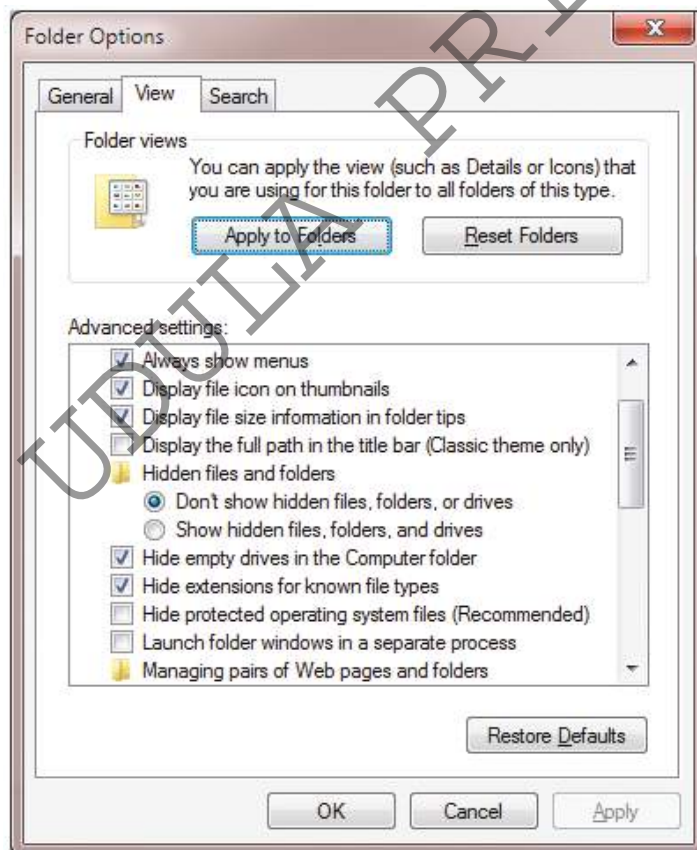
Folder Options

General View Search

Folder views

You can apply the view (such as Details or Icons) that you are using for this folder to all folders of this type.

Apply to Folders Reset Folders

Advanced settings:

Always show menus
Display file icon on thumbnails
Display file size information in folder tips
Display the full path in the title bar (Classic theme only)
Hidden files and folders
Don't show hidden files, folders, or drives
Show hidden files, folders, and drives
Hide empty drives in the Computer folder
Hide extensions for known file types
Hide protected operating system files (Recommended)
Launch folder windows in a separate process
Managing pairs of Web pages and folders

Restore Defaults

OK Cancel Apply

UDULA PR